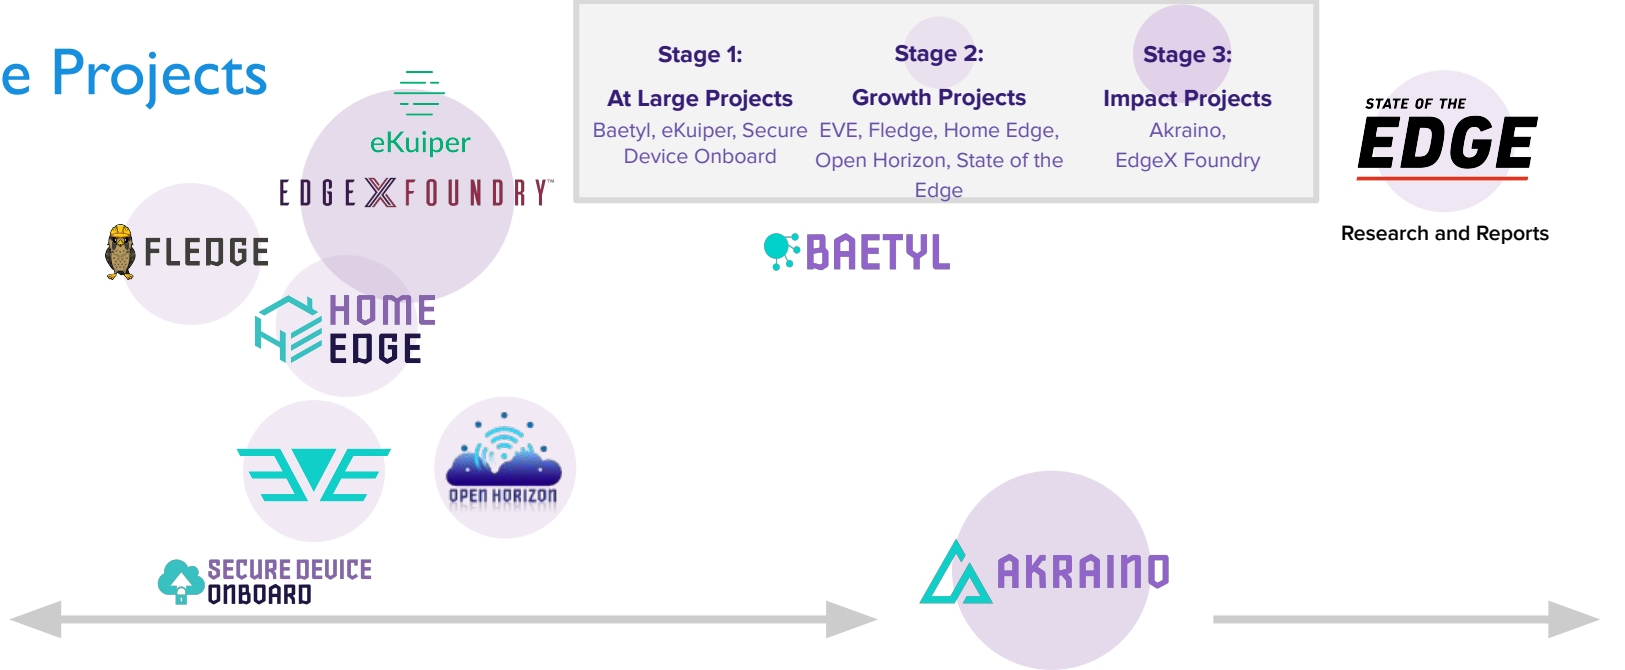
e Projects

Stage 1:
At Large Projects
Baetyl, eKuiper, Secure Device Onboard

Stage 2:
Growth Projects
EVE, Fledge, Home Edge, Open Horizon, State of the Edge

Stage 3:
Impact Projects
Akraino, EdgeX Foundry

STATE OF THE EDGE
Research and Reports

eKuiper
EDGEXFOUNDRY™
FLEDGE
BAETYL
HOME EDGE
EVE
OPEN HORIZON
SECURE DEVICE ONBOARD
AKRAINO